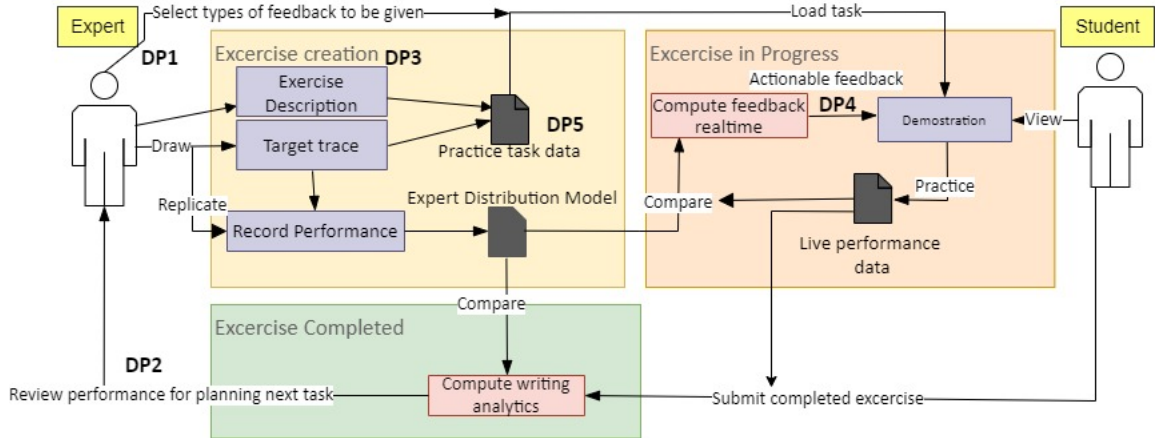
Expert

Select types of feedback to be given

Load task

Student

DP1

Excercise creation

DP3

Exercise Description

Draw

Target trace

DP5

Practice task data

Replicate

Record Performance

Expert Distribution Model

Excercise in Progress

Actionable feedback

Compute feedback realtime

DP4

Demostration

View

Practice

Compare

Live performance data

Compare

Excercise Completed

DP2

Review performance for planning next task

Compute writing analytics

Submit completed excercise